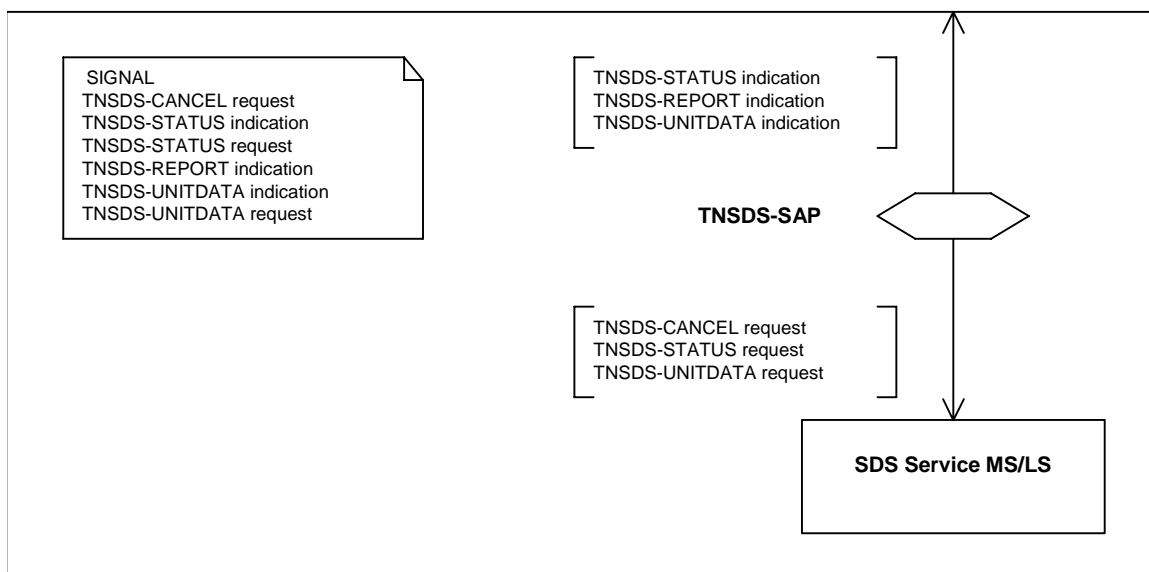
SIGNAL
TNSDS-CANCEL request
TNSDS-STATUS indication
TNSDS-STATUS request
TNSDS-REPORT indication
TNSDS-UNITDATA indication
TNSDS-UNITDATA request

TNSDS-STATUS indication
TNSDS-REPORT indication
TNSDS-UNITDATA indication

TNSDS-SAP

TNSDS-CANCEL request
TNSDS-STATUS request
TNSDS-UNITDATA request

SDS Service MS/LS